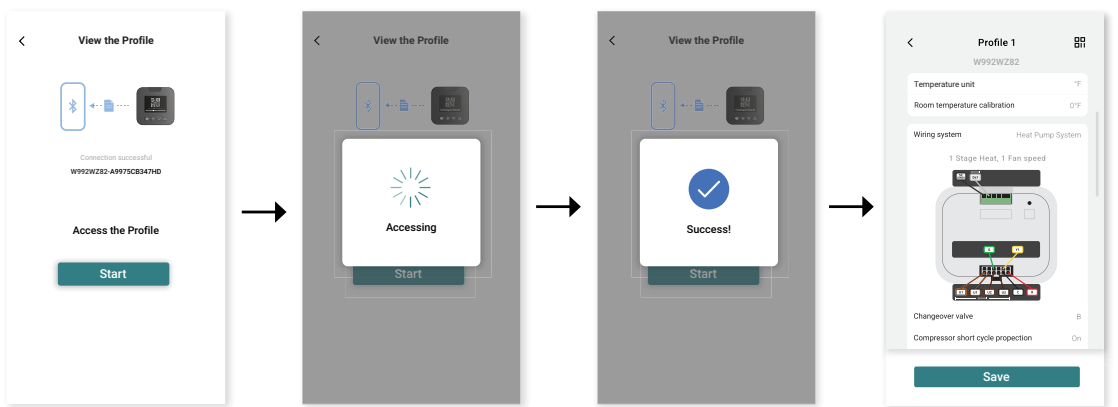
View the Profile

Connection successful

W992WZ82-A9975CB347HD

Access the Profile

Start

View the Profile

Accessing

Start

View the Profile

Success!

Start

Profile 1

W992WZ82

Temperature unit °F

Room temperature calibration 0°F

Wiring system Heat Pump System

1 Stage Heat, 1 Fan speed

Changeover valve B

Compressor short cycle propection On

Save